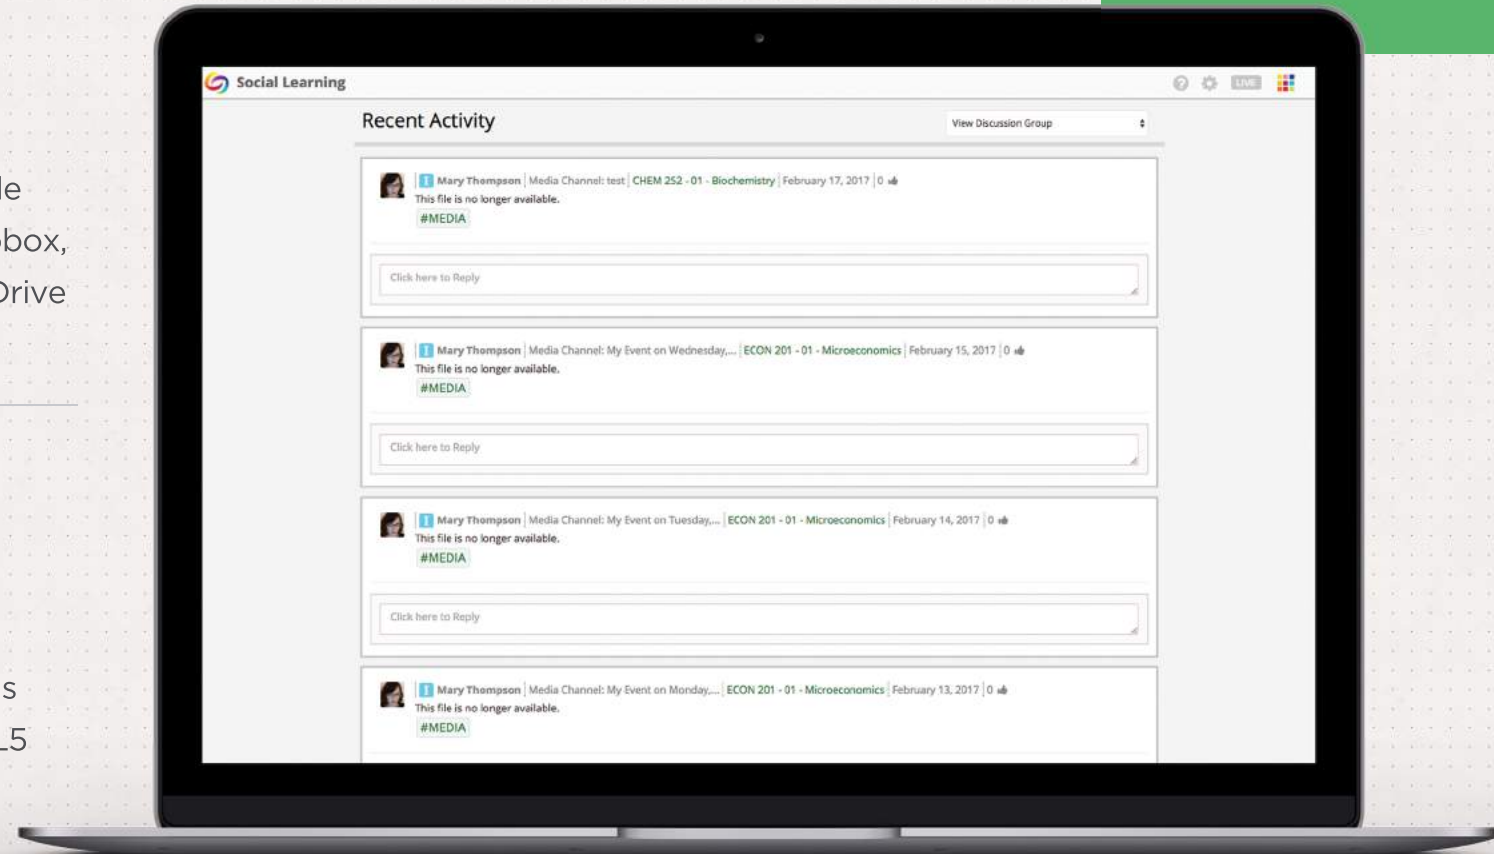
le
box,
Drive

s
15

Social Learning

LIVE

Recent Activity

View Discussion Group

Mary Thompson | Media Channel: test | CHEM 252 - 01 - Biochemistry | February 17, 2017 | 0
This file is no longer available.
#MEDIA

Click here to Reply

Mary Thompson | Media Channel: My Event on Wednesday,... | ECON 201 - 01 - Microeconomics | February 15, 2017 | 0
This file is no longer available.
#MEDIA

Click here to Reply

Mary Thompson | Media Channel: My Event on Tuesday,... | ECON 201 - 01 - Microeconomics | February 14, 2017 | 0
This file is no longer available.
#MEDIA

Click here to Reply

Mary Thompson | Media Channel: My Event on Monday,... | ECON 201 - 01 - Microeconomics | February 13, 2017 | 0
This file is no longer available.
#MEDIA